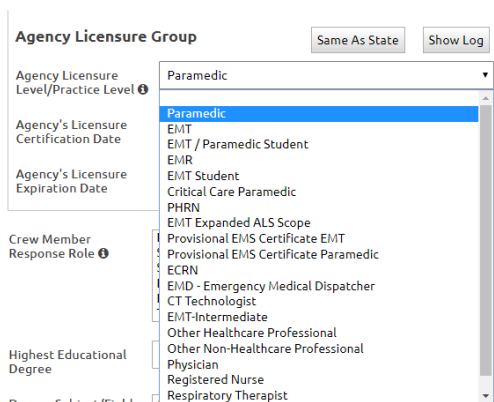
Agency Licensure Group

Same As State

Show Log

Agency Licensure Level/Practice Level

Paramedic

Agency's Licensure Certification Date

Agency's Licensure Expiration Date

Crew Member Response Role

Highest Educational Degree

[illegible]

Paramedic
EMT
EMT / Paramedic Student
EMR
EMT Student
Critical Care Paramedic
PHRN
EMT Expanded ALS Scope
Provisional EMS Certificate EMT
Provisional EMS Certificate Paramedic
ECRN
EMD - Emergency Medical Dispatcher
CT Technologist
EMT-Intermediate
Other Healthcare Professional
Other Non-Healthcare Professional
Physician
Registered Nurse
Respiratory Therapist